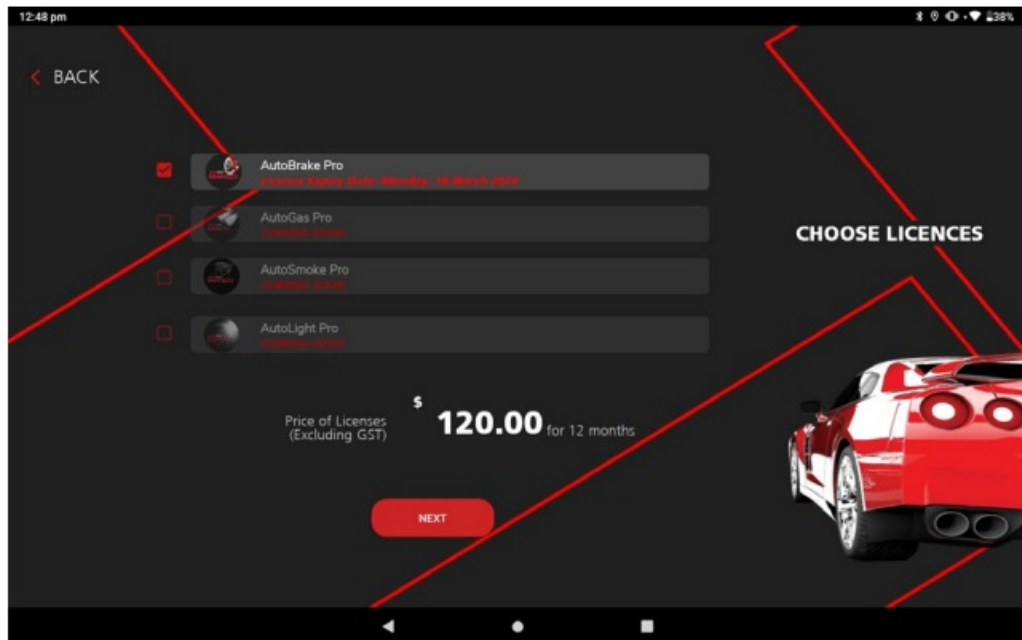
12:48 pm

38%

BACK

AutoBrake Pro
Licence Expiry Date: Monday, 18 March 2024

AutoGas Pro
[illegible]

AutoSmoke Pro
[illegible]

AutoLight Pro
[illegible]

CHOOSE LICENCES

Price of Licenses (Excluding GST)

$ 120.00 for 12 months

NEXT